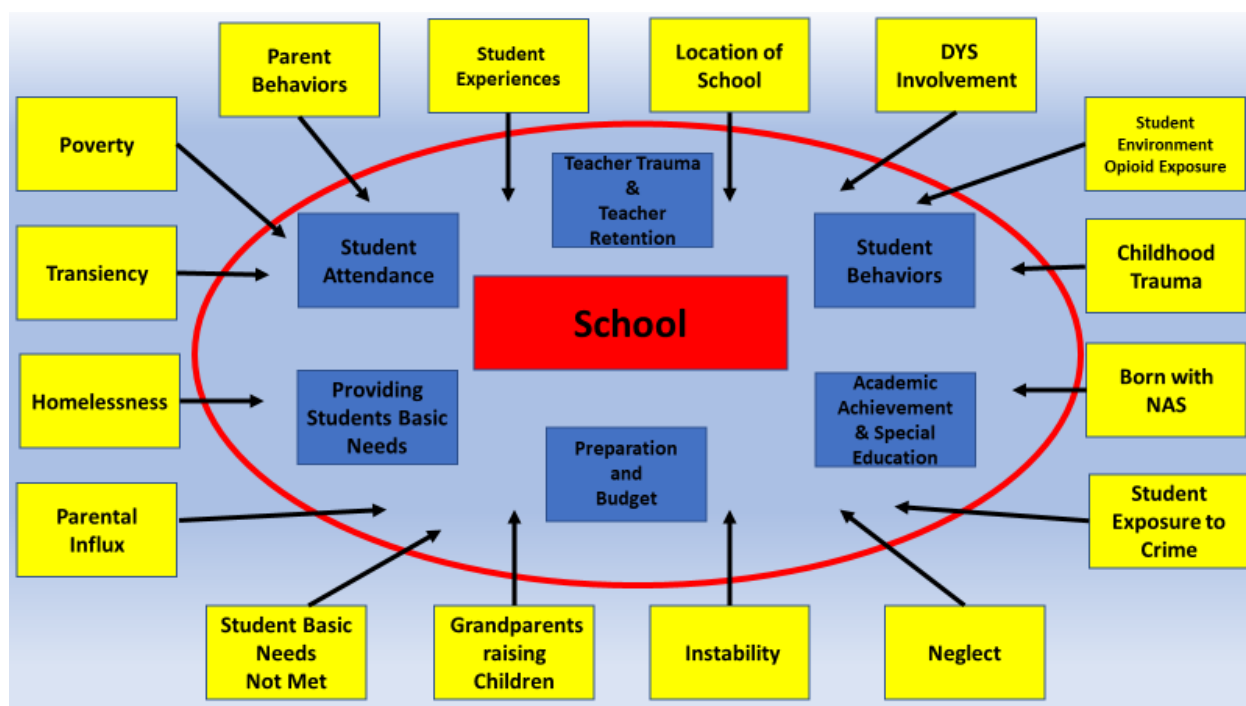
Parent Behaviors

Student Experiences

Location of School

DYS Involvement

Poverty

Student Environment Opioid Exposure

Teacher Trauma & Teacher Retention

Student Attendance

Student Behaviors

Transiency

Childhood Trauma

School

Homelessness

Providing Students Basic Needs

Academic Achievement & Special Education

Born with NAS

Preparation and Budget

Parental Influx

Student Exposure to Crime

Student Basic Needs Not Met

Grandparents raising Children

Instability

Neglect